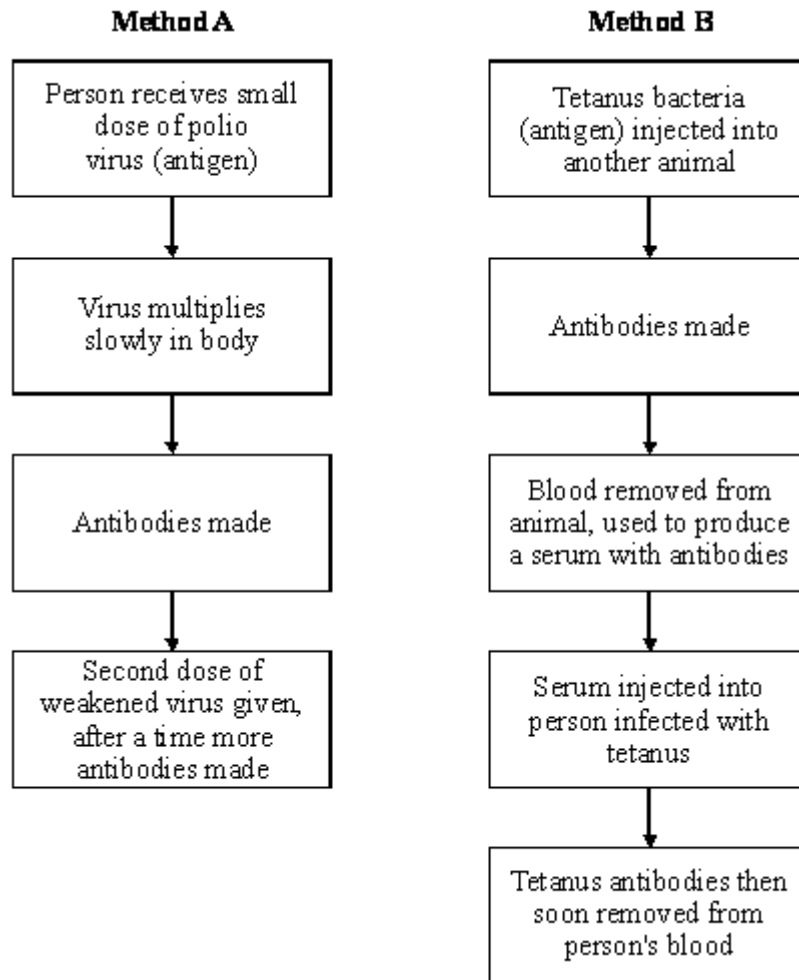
Method A

Person receives small dose of polio virus (antigen)

Virus multiplies slowly in body

Antibodies made

Second dose of weakened virus given, after a time more antibodies made

Method B

Tetanus bacteria (antigen) injected into another animal

Antibodies made

Blood removed from animal, used to produce a serum with antibodies

Serum injected into person infected with tetanus

Tetanus antibodies then soon removed from person's blood